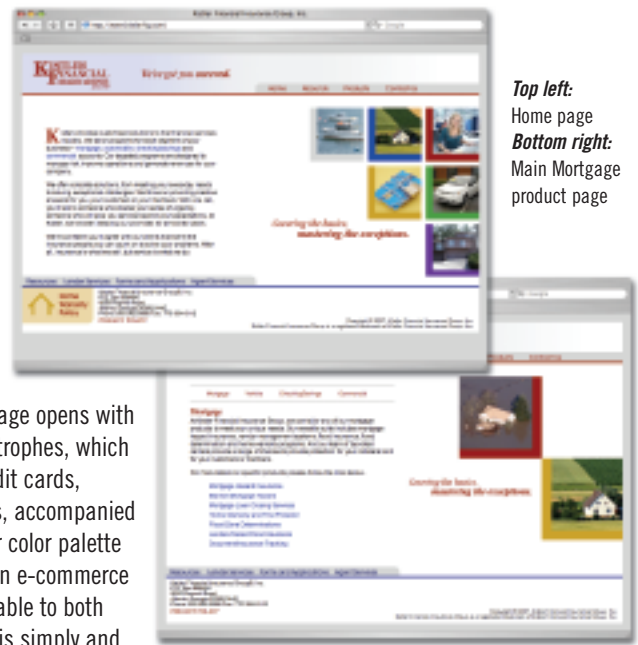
Top left:
Home page
Bottom right:
Main Mortgage product page

age opens with
trophes, which
dit cards,
s, accompanied
r color palette
n e-commerce
able to both
is simply and

Bringing you success.

HOME

Covering the basics,
mastering the exceptions.

Covering the basics,
mastering the exceptions.

Mortgage

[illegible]